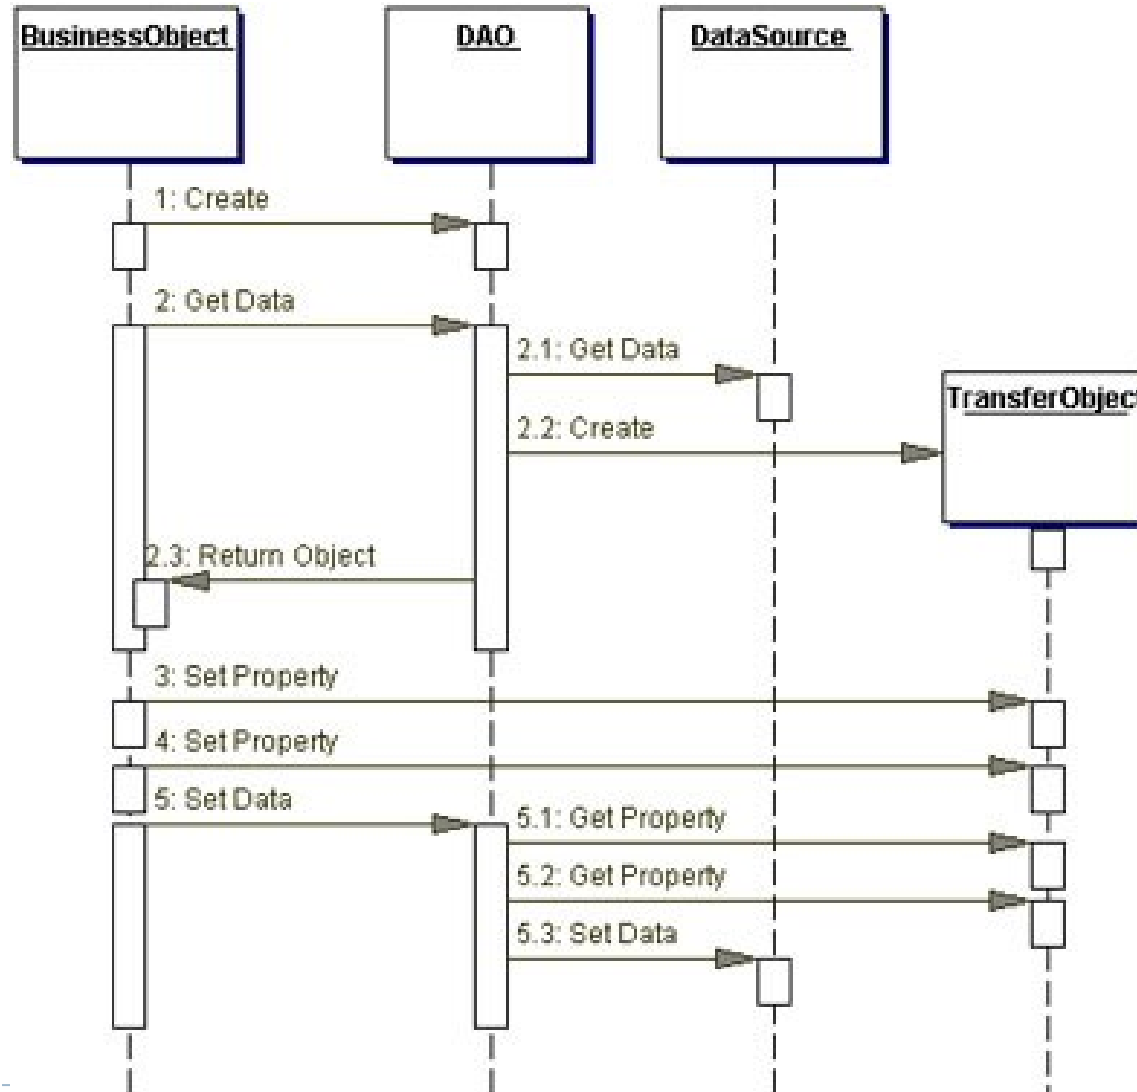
BusinessObject

DAO

DataSource

1: Create

2: Get Data

2.1: Get Data

TransferObjec

2.2: Create

2.3: Return Object

3: Set Property

4: Set Property

5: Set Data

5.1: Get Property

5.2: Get Property

5.3: Set Data